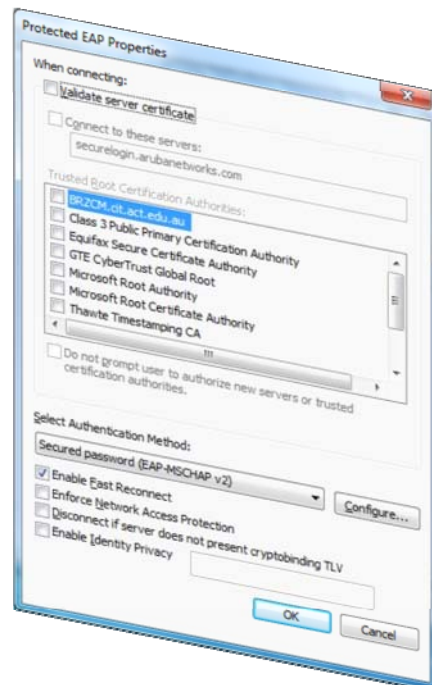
Protected EAP Properties

When connecting:

Validate server certificate

Connect to these servers:

securelogin.arubanetworks.com

Trusted Root Certification Authorities:

BRZCM.cit.act.edu.au

Class 3 Public Primary Certification Authority

Equifax Secure Certificate Authority

GTE CyberTrust Global Root

Microsoft Root Authority

Microsoft Root Certificate Authority

Thawte Timestamping CA

Do not prompt user to authorize new servers or trusted certification authorities.

Select Authentication Method:

Secured password (EAP-MSCHAP v2)

Configure...

Enable Fast Reconnect

Enforce Network Access Protection

Disconnect if server does not present cryptobinding TLV

Enable Identity Privacy

OK

Cancel